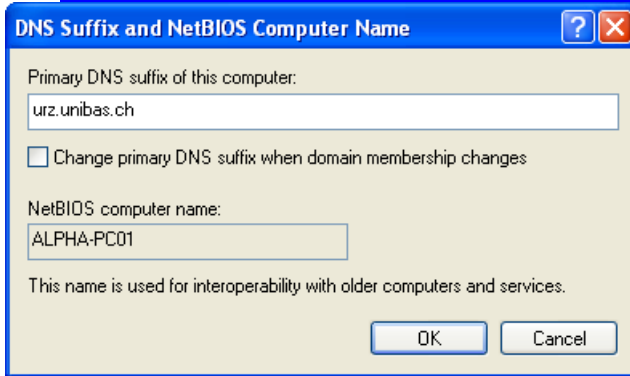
DNS Suffix and NetBIOS Computer Name

Primary DNS suffix of this computer:

urz.unibas.ch

Change primary DNS suffix when domain membership changes

NetBIOS computer name:

ALPHA-PC01

This name is used for interoperability with older computers and services.

OK

Cancel